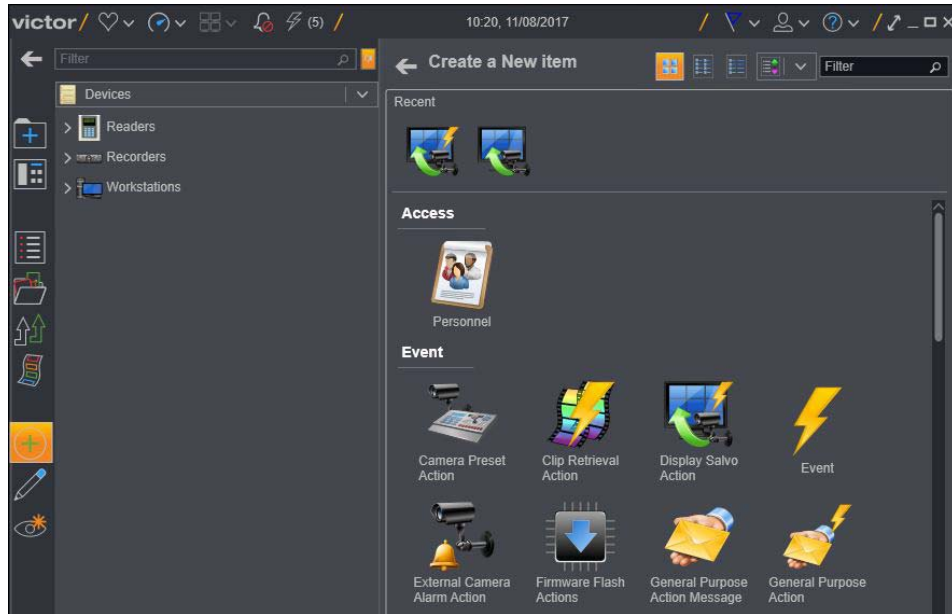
victor/ (5) /

10:20, 11/08/2017

Filter

Devices

Readers

Recorders

Workstations

Create a New item

Filter

Recent

Access

Personnel

Event

Camera Preset Action

Clip Retrieval Action

Display Salvo Action

Event

External Camera Alarm Action

Firmware Flash Actions

General Purpose Action Message

General Purpose Action